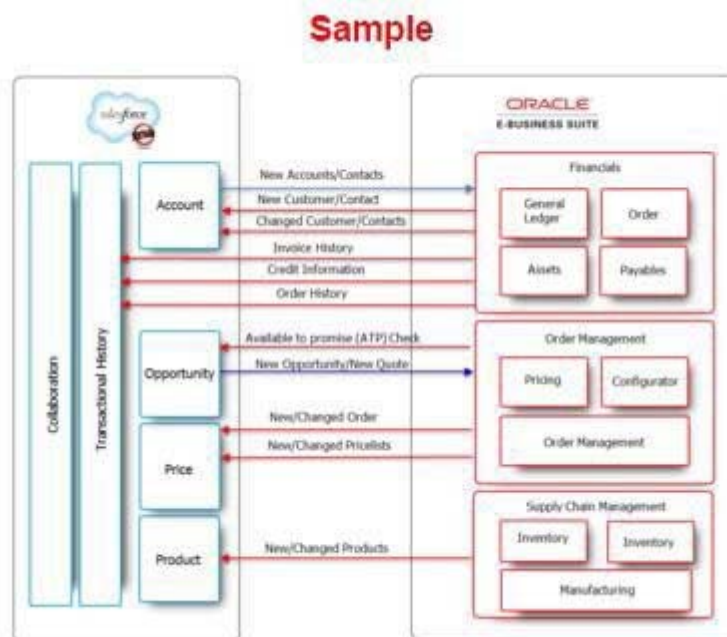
Sample

salesforce

Collaboration

Transactional History

Account

Opportunity

Price

Product

New Accounts/Contacts

New Customer/Contact

Changed Customer/Contacts

Invoice History

Credit Information

Order History

Available to promise (ATP) Check

New Opportunity/New Quote

New/Changed Order

New/Changed Pricelists

New/Changed Products

ORACLE
E-BUSINESS SUITE

Financials

General Ledger

Order

Assets

Payables

Order Management

Pricing

Configurator

Order Management

Supply Chain Management

Inventory

Inventory

Manufacturing